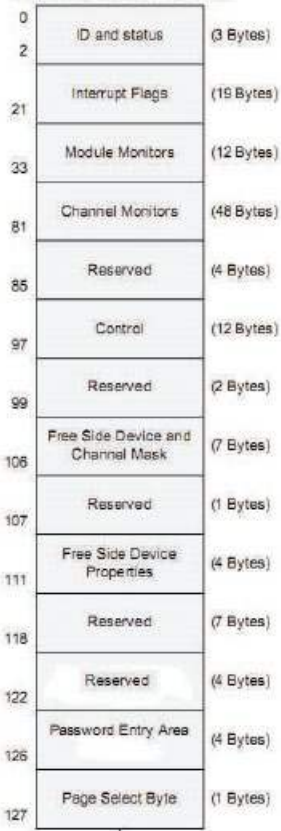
0
2
ID and status (3 Bytes)
21
Interrupt Flags (19 Bytes)
33
Module Monitors (12 Bytes)
81
Channel Monitors (48 Bytes)
85
Reserved (4 Bytes)
97
Control (12 Bytes)
99
Reserved (2 Bytes)
106
Free Side Device and Channel Mask (7 Bytes)
107
Reserved (1 Bytes)
111
Free Side Device Properties (4 Bytes)
118
Reserved (7 Bytes)
122
Reserved (4 Bytes)
126
Password Entry Area (4 Bytes)
127
Page Select Byte (1 Bytes)